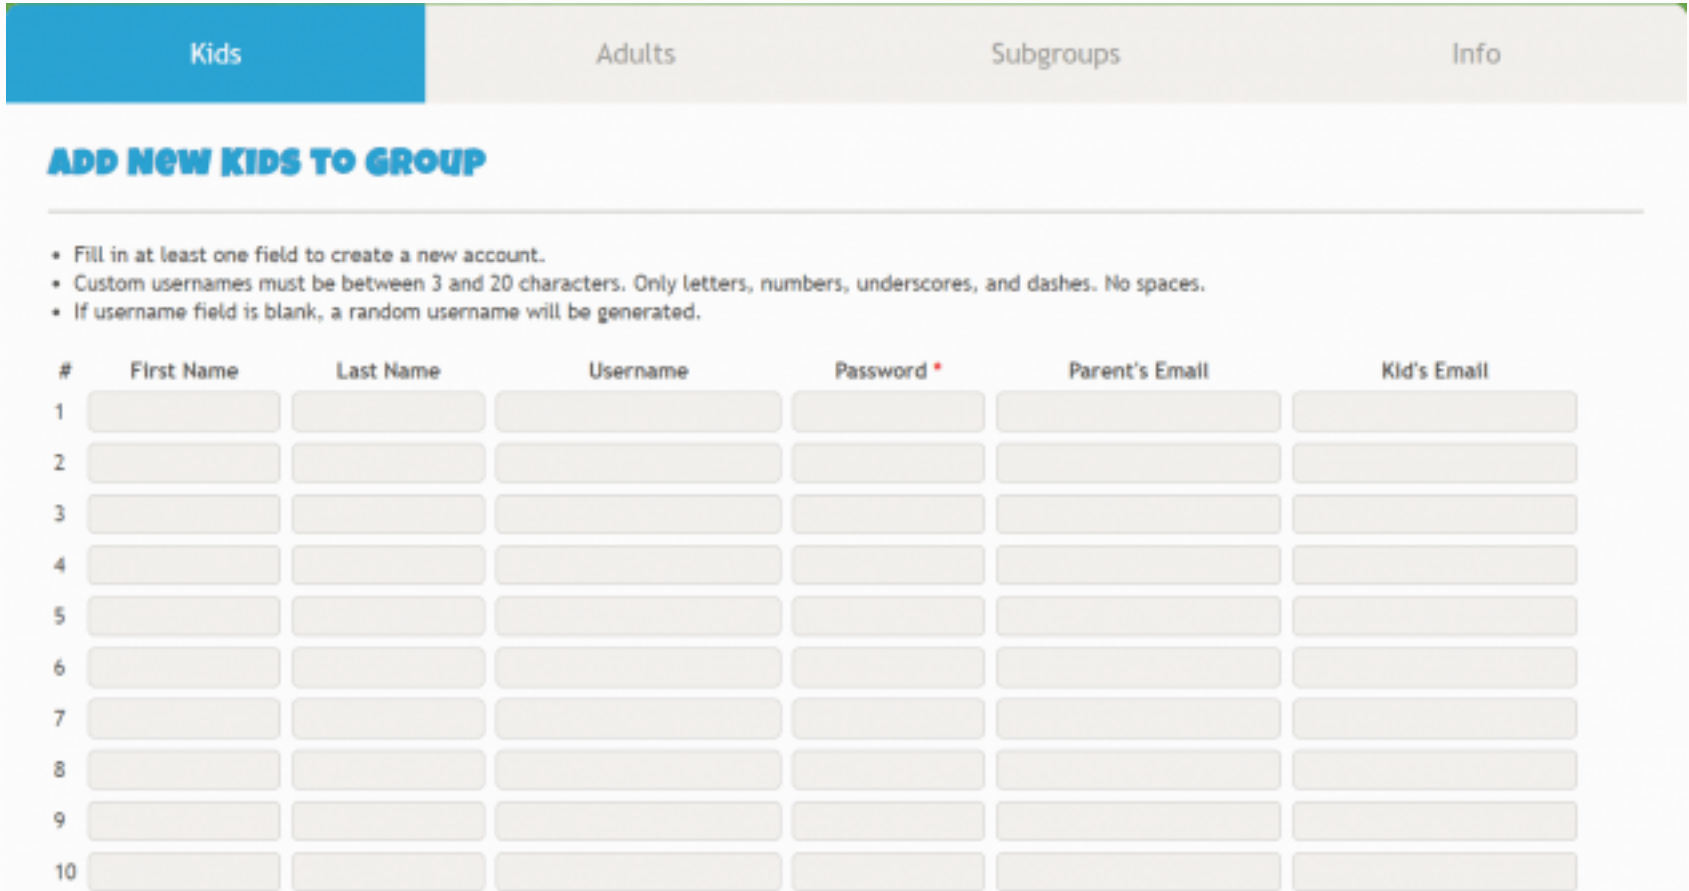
Kids Adults Subgroups Info

ADD NEW KIDS TO GROUP

- Fill in at least one field to create a new account.
- Custom usernames must be between 3 and 20 characters. Only letters, numbers, underscores, and dashes. No spaces.
- If username field is blank, a random username will be generated.

| # | First Name | Last Name | Username | Password * | Parent's Email | Kid's Email |
|---|---|---|---|---|---|---|
| 1 | | | | | | |
| 2 | | | | | | |
| 3 | | | | | | |
| 4 | | | | | | |
| 5 | | | | | | |
| 6 | | | | | | |
| 7 | | | | | | |
| 8 | | | | | | |
| 9 | | | | | | |
| 10 | | | | | | |